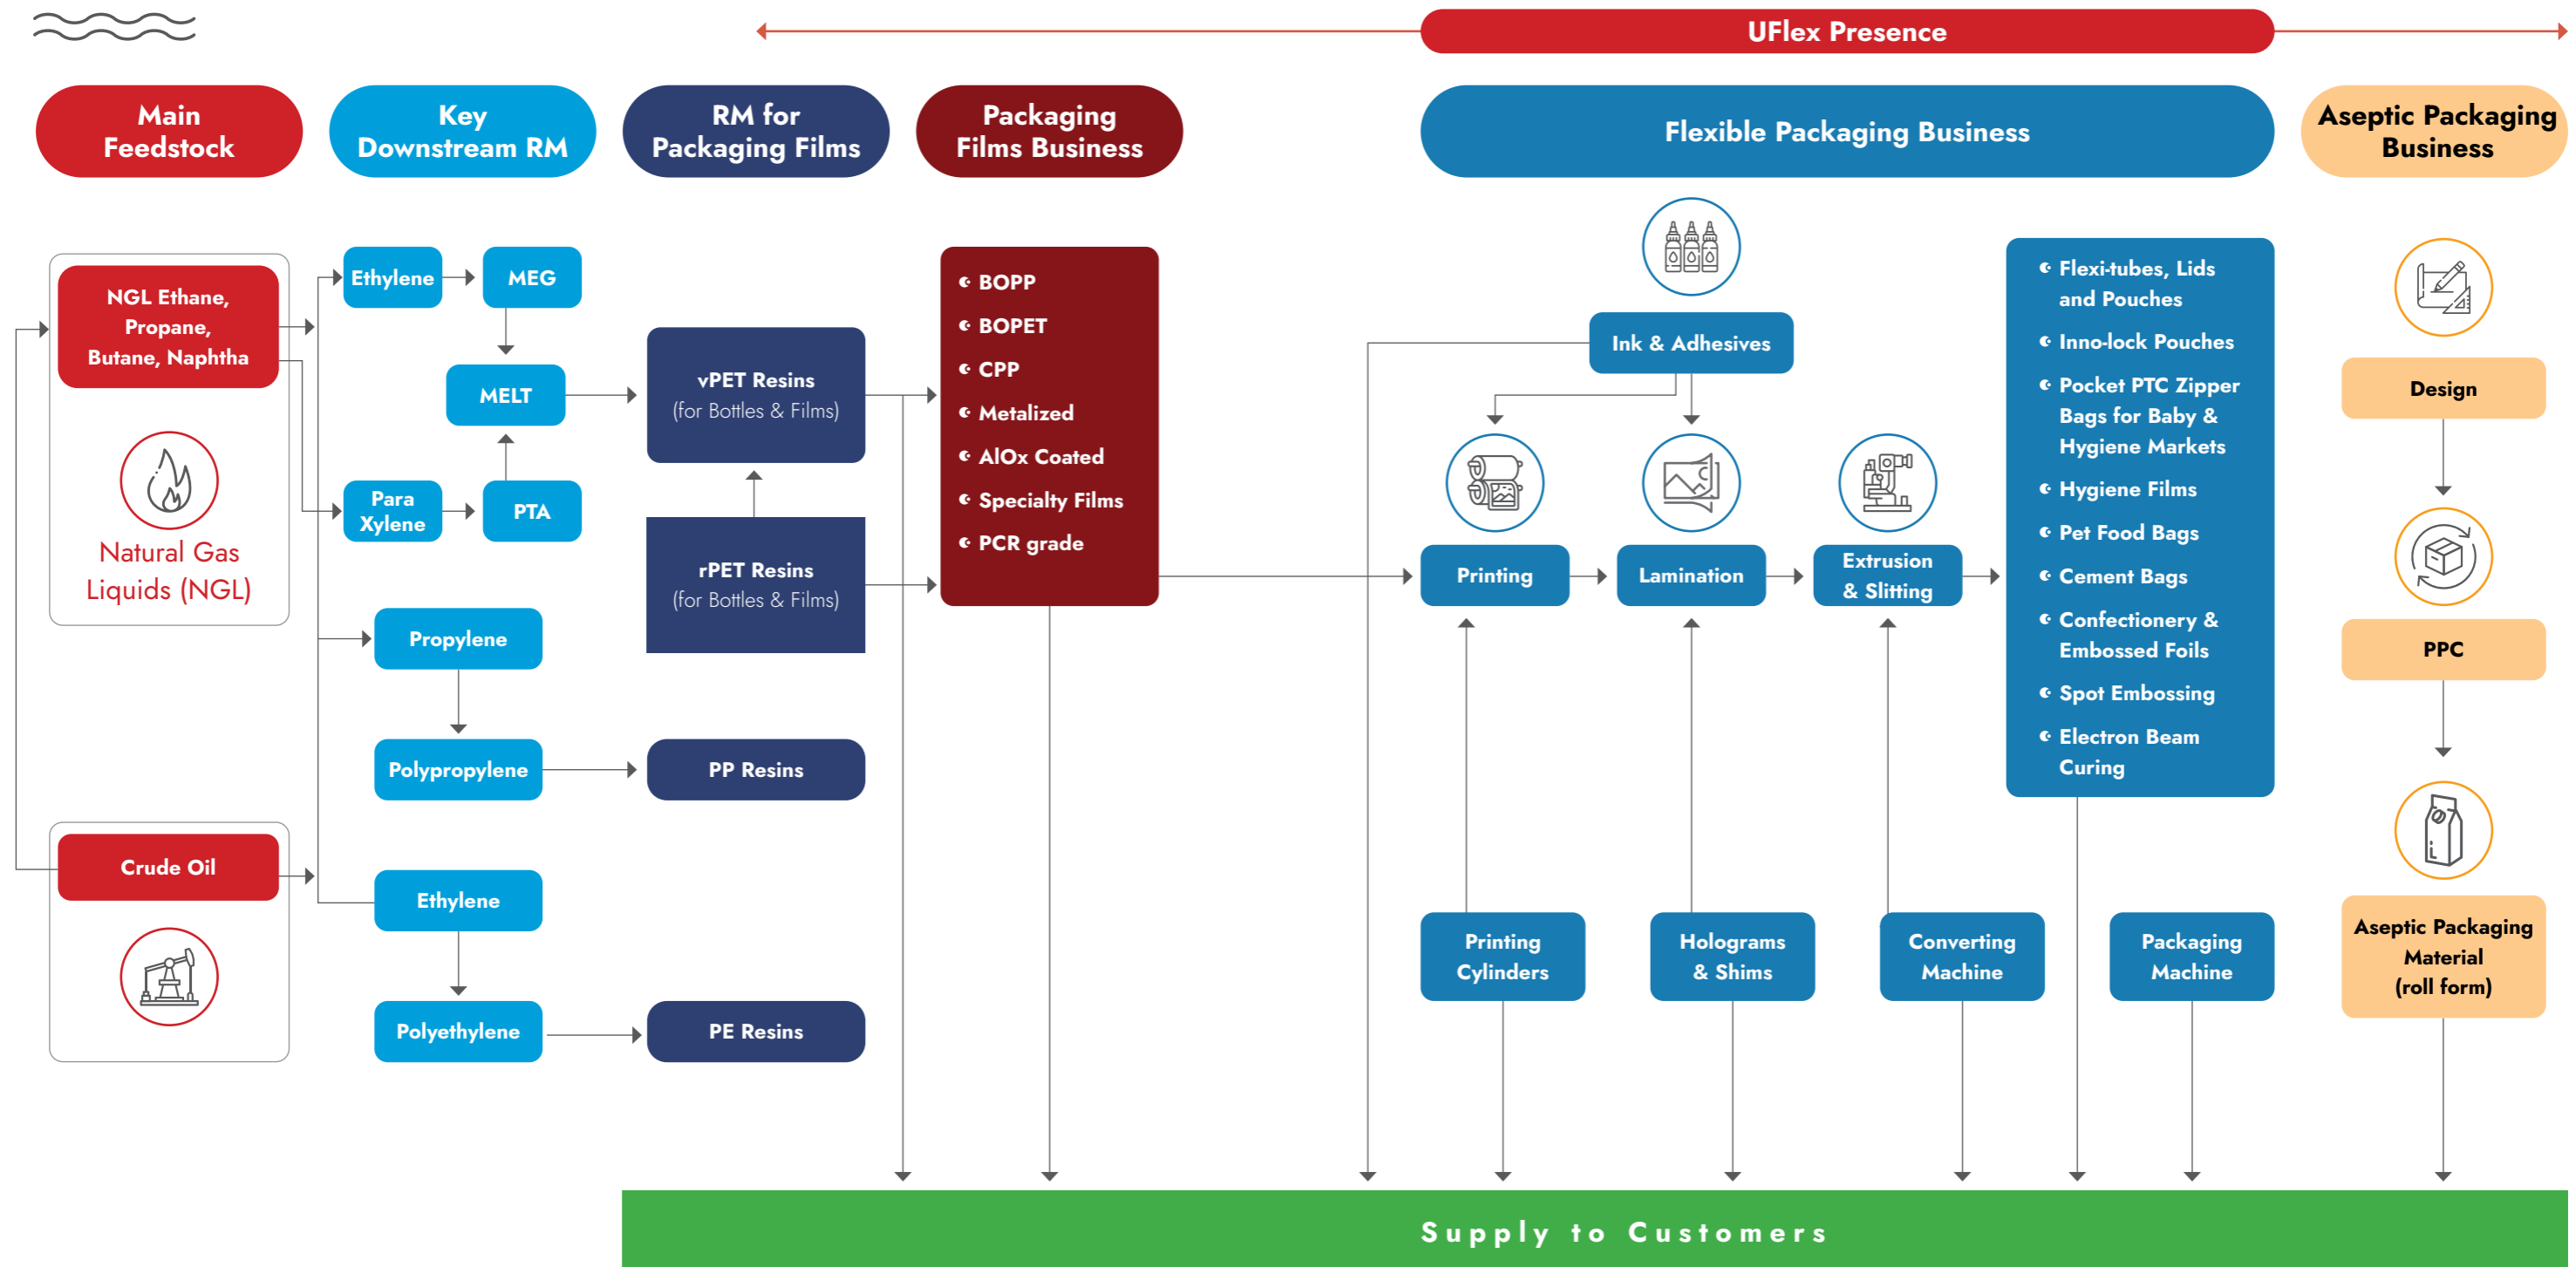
UFlex Presence

Main Feedstock

Key Downstream RM

RM for Packaging Films

Packaging Films Business

Flexible Packaging Business

Aseptic Packaging Business

NGL Ethane, Propane, Butane, Naphtha

Natural Gas Liquids (NGL)

Crude Oil

Ethylene

MEG

MELT

Para Xylene

PTA

Propylene

Polypropylene

Ethylene

Polyethylene

vPET Resins (for Bottles & Films)

rPET Resins (for Bottles & Films)

PP Resins

PE Resins

BOPP
BOPET
CPP
Metalized
AlOx Coated
Specialty Films
PCR grade

Ink & Adhesives

Printing

Lamination

Extrusion & Slitting

Flexi-tubes, Lids and Pouches
Inno-lock Pouches
Pocket PTC Zipper Bags for Baby & Hygiene Markets
Hygiene Films
Pet Food Bags
Cement Bags
Confectionery & Embossed Foils
Spot Embossing
Electron Beam Curing

Printing Cylinders

Holograms & Shims

Converting Machine

Packaging Machine

Design

PPC

Aseptic Packaging Material (roll form)

Supply to Customers